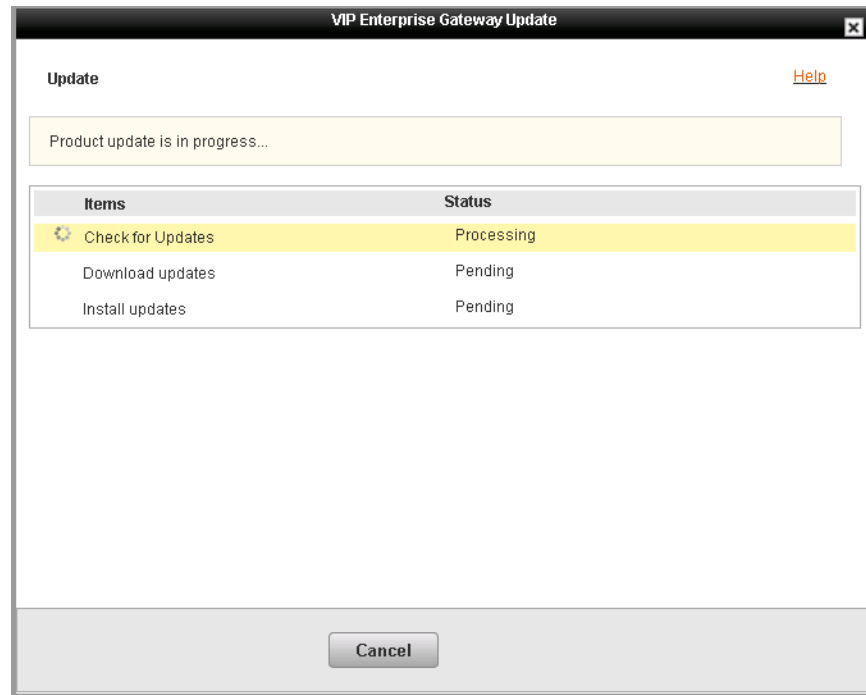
VIP Enterprise Gateway Update

Update

Help

Product update is in progress...

| Items | Status |
|---|---|
| Check for Updates | Processing |
| Download updates | Pending |
| Install updates | Pending |

Cancel